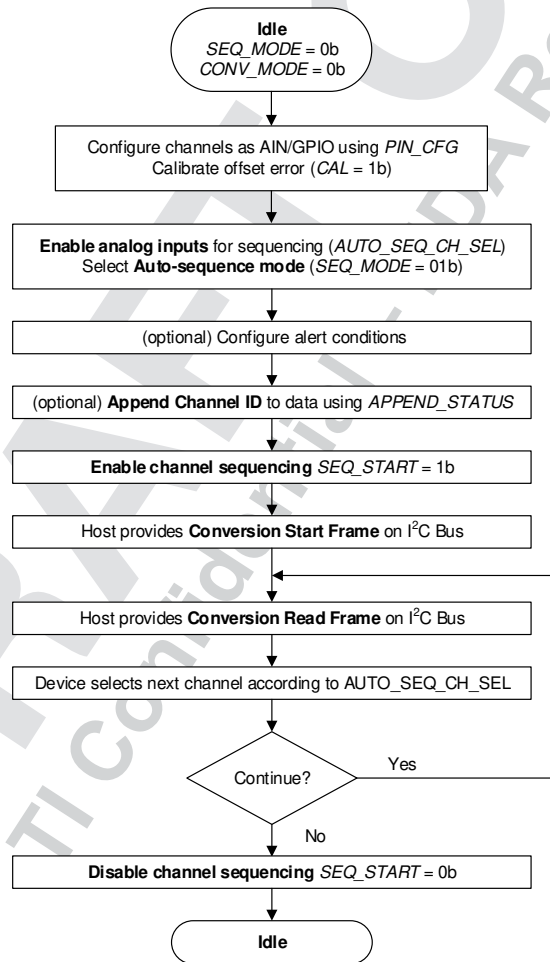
Idle
SEQ_MODE = 0b
CONV_MODE = 0b

Configure channels as AIN/GPIO using PIN_CFG
Calibrate offset error (CAL = 1b)

Enable analog inputs for sequencing (AUTO_SEQ_CH_SEL)
Select Auto-sequence mode (SEQ_MODE = 01b)

(optional) Configure alert conditions

(optional) Append Channel ID to data using APPEND_STATUS

Enable channel sequencing SEQ_START = 1b

Host provides Conversion Start Frame on I$^2$C Bus

Host provides Conversion Read Frame on I$^2$C Bus

Device selects next channel according to AUTO_SEQ_CH_SEL

Continue?

Yes

No

Disable channel sequencing SEQ_START = 0b

Idle

TI Confidential - NDA Restrictions